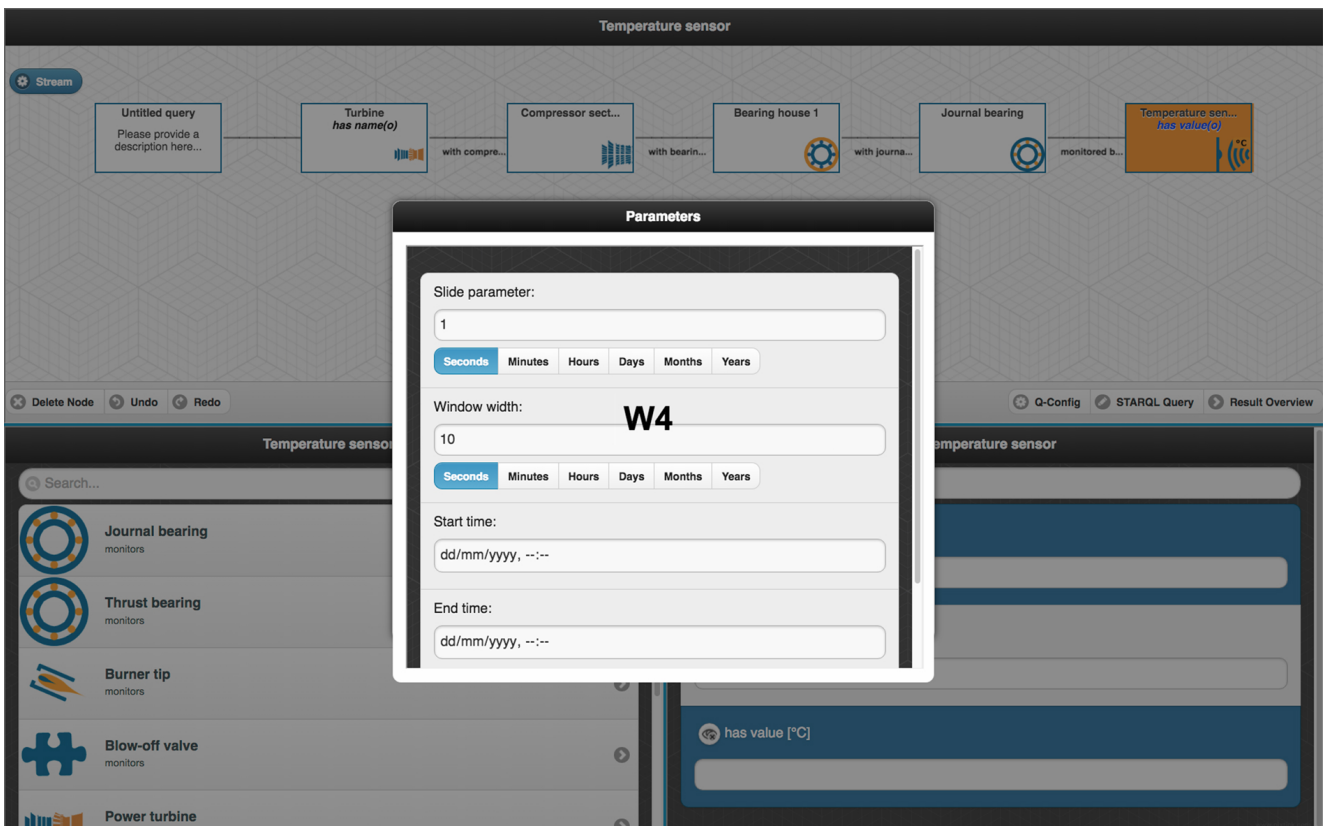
Temperature sensor

Stream

Untitled query
Please provide a description here...

Turbine
has name(o)

with compre...

Compressor sect...

with bearin...

Bearing house 1

with journa...

Journal bearing

monitored b...

Temperature sen...
has value(o)

°C

Delete Node
Undo
Redo

Q-Config
STARQL Query
Result Overview

Temperature sensor

Search...

Journal bearing
monitors

Thrust bearing
monitors

Burner tip
monitors

Blow-off valve
monitors

Power turbine

emperature sensor

has value [°C]

Parameters

Slide parameter:
1
Seconds | Minutes | Hours | Days | Months | Years

Window width:
W4
10
Seconds | Minutes | Hours | Days | Months | Years

Start time:
dd/mm/yyyy, --:--

End time:
dd/mm/yyyy, --:--